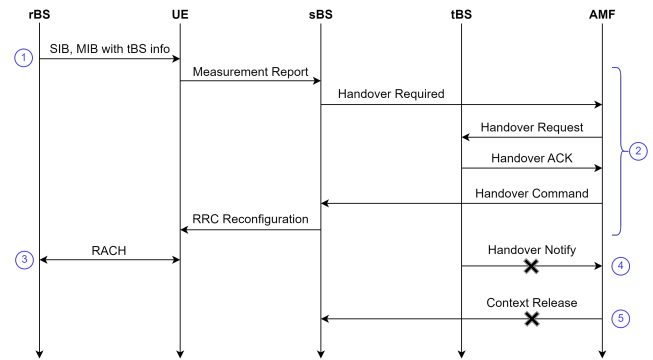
rBS
UE
sBS
tBS
AMF

1
SIB, MIB with tBS info

Measurement Report

Handover Required

Handover Request

Handover ACK

2

Handover Command

RRC Reconfiguration

3
RACH

Handover Notify

4

Context Release

5